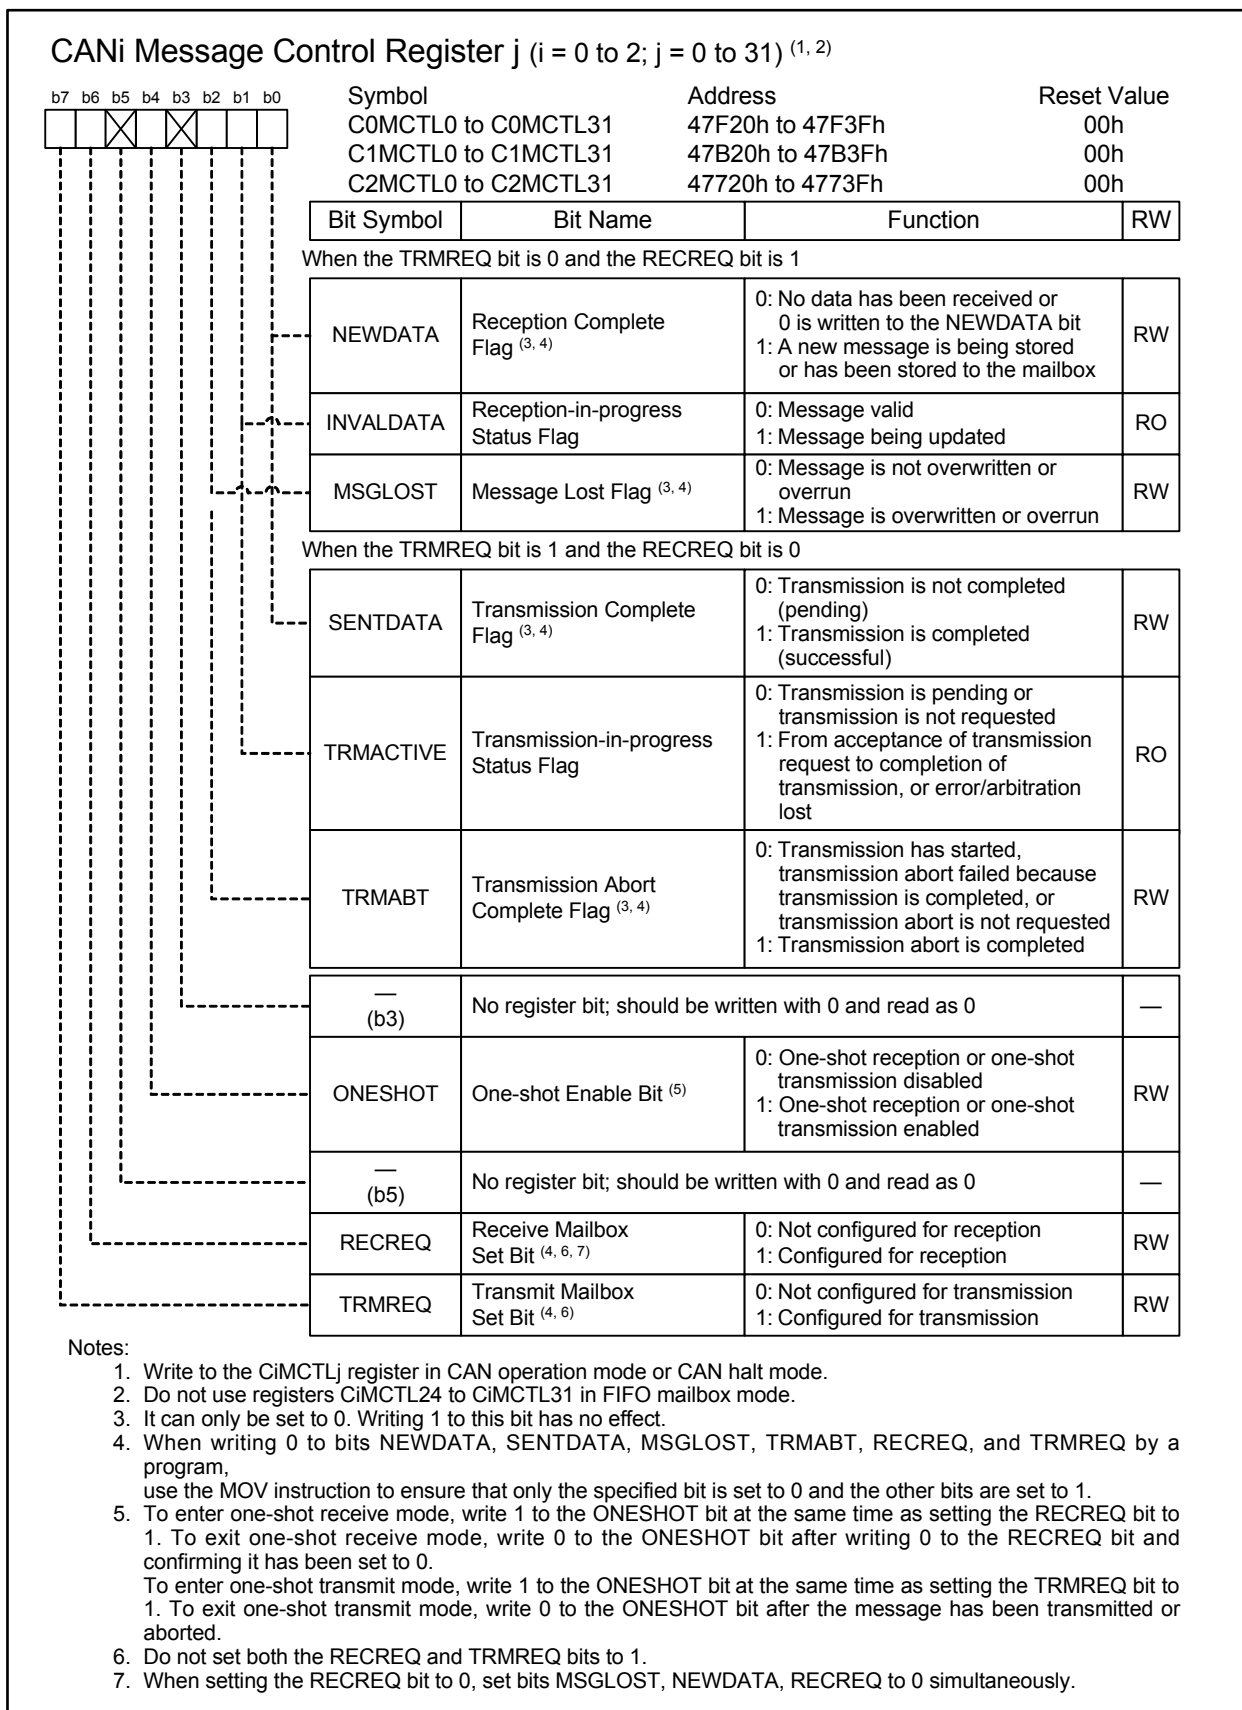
CANi Message Control Register j (i = 0 to 2; j = 0 to 31) $^{(1, 2)}$

b7 b6 b5 b4 b3 b2 b1 b0

| Symbol | Address | Reset Value |
|---|---|---|
| C0MCTL0 to C0MCTL31 | 47F20h to 47F3Fh | 00h |
| C1MCTL0 to C1MCTL31 | 47B20h to 47B3Fh | 00h |
| C2MCTL0 to C2MCTL31 | 47720h to 4773Fh | 00h |

| Bit Symbol | Bit Name | Function | RW |
|---|---|---|---|
| When the TRMREQ bit is 0 and the RECREQ bit is 1 | | | |
| NEWDATA | Reception Complete Flag $^{(3, 4)}$ | 0: No data has been received or 0 is written to the NEWDATA bit<br>1: A new message is being stored or has been stored to the mailbox | RW |
| INVALDATA | Reception-in-progress Status Flag | 0: Message valid<br>1: Message being updated | RO |
| MSGLOST | Message Lost Flag $^{(3, 4)}$ | 0: Message is not overwritten or overrun<br>1: Message is overwritten or overrun | RW |
| When the TRMREQ bit is 1 and the RECREQ bit is 0 | | | |
| SENTDATA | Transmission Complete Flag $^{(3, 4)}$ | 0: Transmission is not completed (pending)<br>1: Transmission is completed (successful) | RW |
| TRMACTIVE | Transmission-in-progress Status Flag | 0: Transmission is pending or transmission is not requested<br>1: From acceptance of transmission request to completion of transmission, or error/arbitration lost | RO |
| TRMABT | Transmission Abort Complete Flag $^{(3, 4)}$ | 0: Transmission has started, transmission abort failed because transmission is completed, or transmission abort is not requested<br>1: Transmission abort is completed | RW |
| — (b3) | No register bit; should be written with 0 and read as 0 | | — |
| ONESHOT | One-shot Enable Bit $^{(5)}$ | 0: One-shot reception or one-shot transmission disabled<br>1: One-shot reception or one-shot transmission enabled | RW |
| — (b5) | No register bit; should be written with 0 and read as 0 | | — |
| RECREQ | Receive Mailbox Set Bit $^{(4, 6, 7)}$ | 0: Not configured for reception<br>1: Configured for reception | RW |
| TRMREQ | Transmit Mailbox Set Bit $^{(4, 6)}$ | 0: Not configured for transmission<br>1: Configured for transmission | RW |

Notes:
1. Write to the CiMCTLj register in CAN operation mode or CAN halt mode.
2. Do not use registers CiMCTL24 to CiMCTL31 in FIFO mailbox mode.
3. It can only be set to 0. Writing 1 to this bit has no effect.
4. When writing 0 to bits NEWDATA, SENTDATA, MSGLOST, TRMABT, RECREQ, and TRMREQ by a program,
use the MOV instruction to ensure that only the specified bit is set to 0 and the other bits are set to 1.
5. To enter one-shot receive mode, write 1 to the ONESHOT bit at the same time as setting the RECREQ bit to 1. To exit one-shot receive mode, write 0 to the ONESHOT bit after writing 0 to the RECREQ bit and confirming it has been set to 0.
To enter one-shot transmit mode, write 1 to the ONESHOT bit at the same time as setting the TRMREQ bit to 1. To exit one-shot transmit mode, write 0 to the ONESHOT bit after the message has been transmitted or aborted.
6. Do not set both the RECREQ and TRMREQ bits to 1.
7. When setting the RECREQ bit to 0, set bits MSGLOST, NEWDATA, RECREQ to 0 simultaneously.